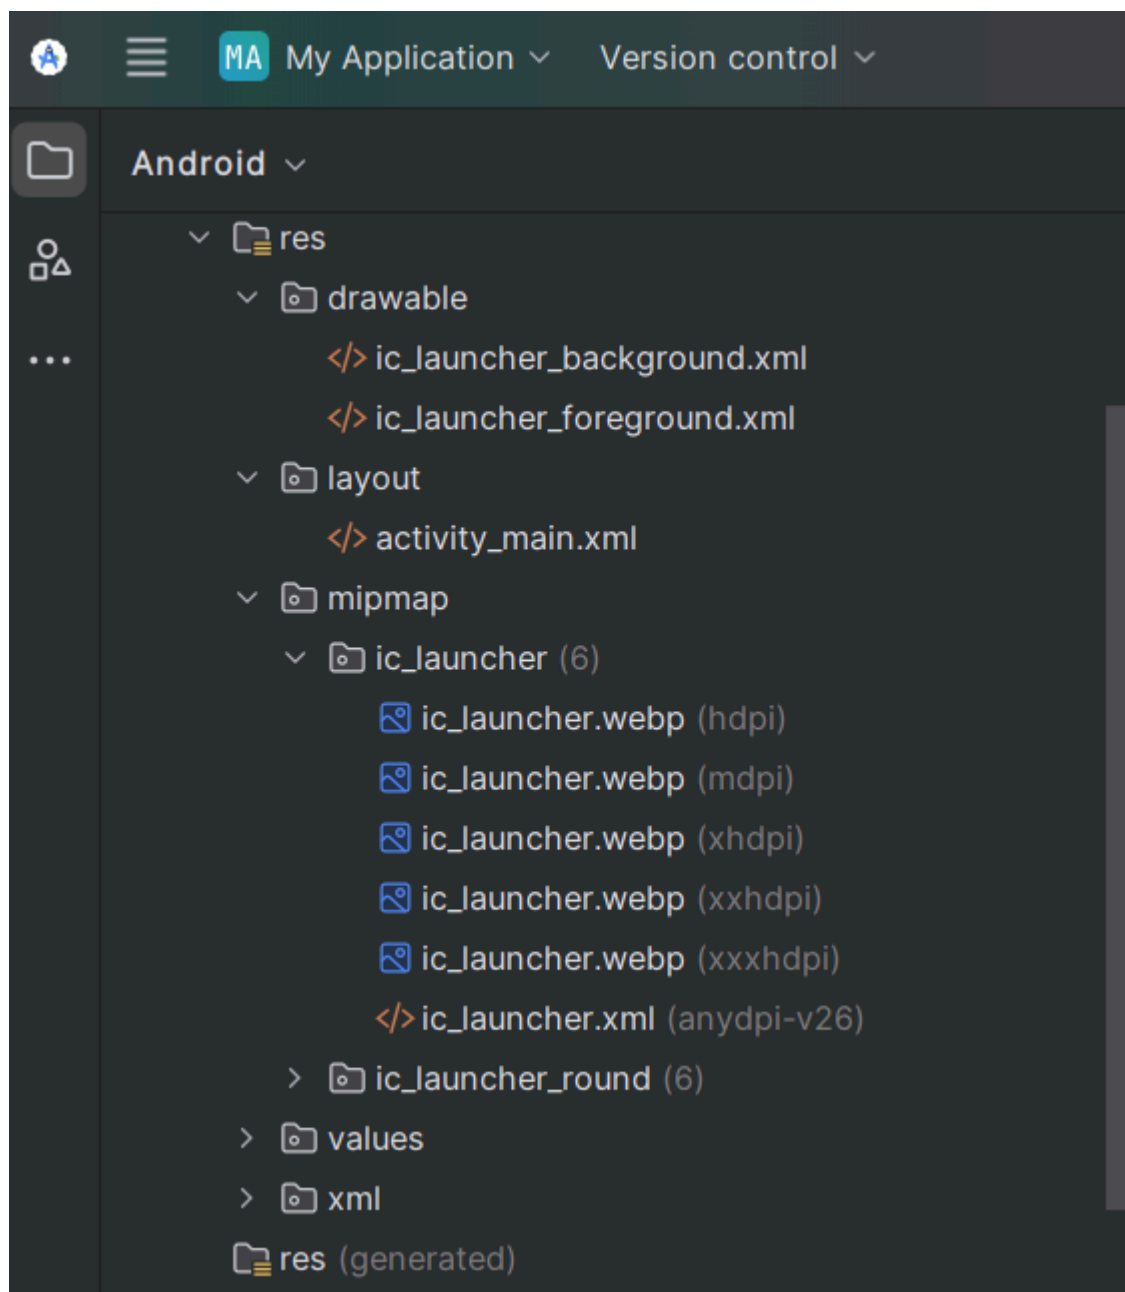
MA My Application Version control

Android

res
drawable
ic_launcher_background.xml
ic_launcher_foreground.xml
layout
activity_main.xml
mipmap
ic_launcher (6)
ic_launcher.webp (hdpi)
ic_launcher.webp (mdpi)
ic_launcher.webp (xhdpi)
ic_launcher.webp (xxhdpi)
ic_launcher.webp (xxxhdpi)
ic_launcher.xml (anydpi-v26)
ic_launcher_round (6)
values
xml
res (generated)